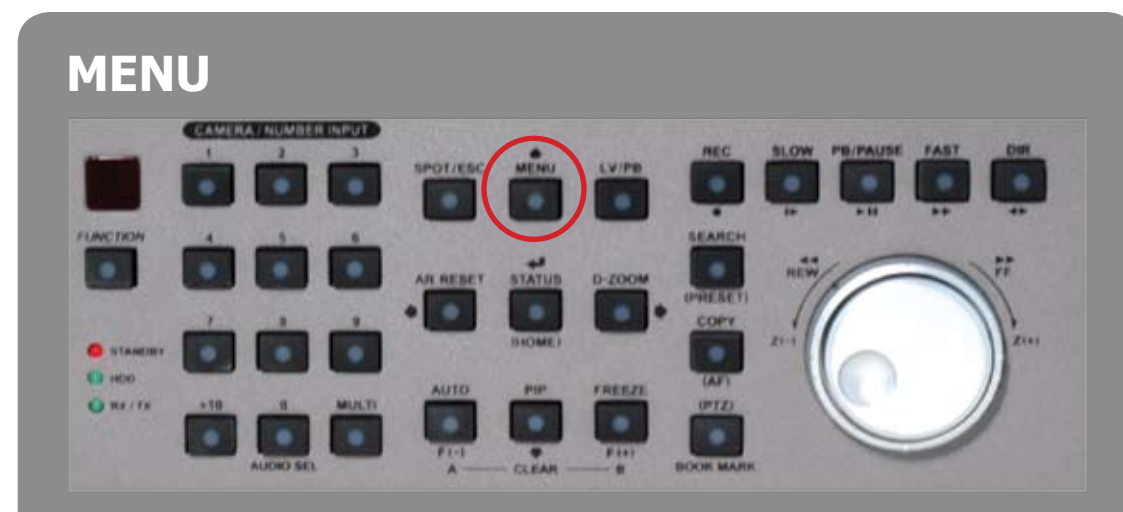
MENU

CAMERA / NUMBER INPUT

1 2 3

FUNCTION

4 5 6

7 8 9

STANDBY
HDD
RX / TX

+10 0 MULTI

AUDIO SEL

SPOT/ESC MENU LV/PB

AR RESET STATUS D-ZOOM

(HOME)

AUTO PIP FREEZE

F(-) F(+)

A CLEAR B

REC SLOW PB/PAUSE FAST DIR

SEARCH

(PRESET)

COPY

(AF)

(PTZ)

BOOK MARK

REW FF

Z(-) Z(+)